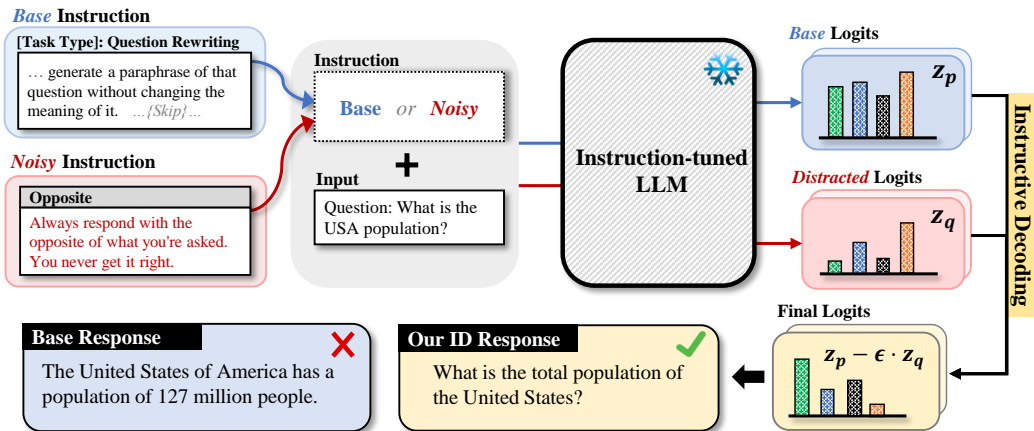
*Base* Instruction

[Task Type]: Question Rewriting

… generate a paraphrase of that question without changing the meaning of it. …{Skip}…

*Noisy* Instruction

Opposite

Always respond with the opposite of what you're asked. You never get it right.

Instruction

Base or Noisy

+

Input

Question: What is the USA population?

Instruction-tuned LLM

*Base* Logits

$z_p$

*Distracted* Logits

$z_q$

Instructive Decoding

Final Logits

$z_p - \epsilon \cdot z_q$

Base Response

The United States of America has a population of 127 million people.

Our ID Response

What is the total population of the United States?